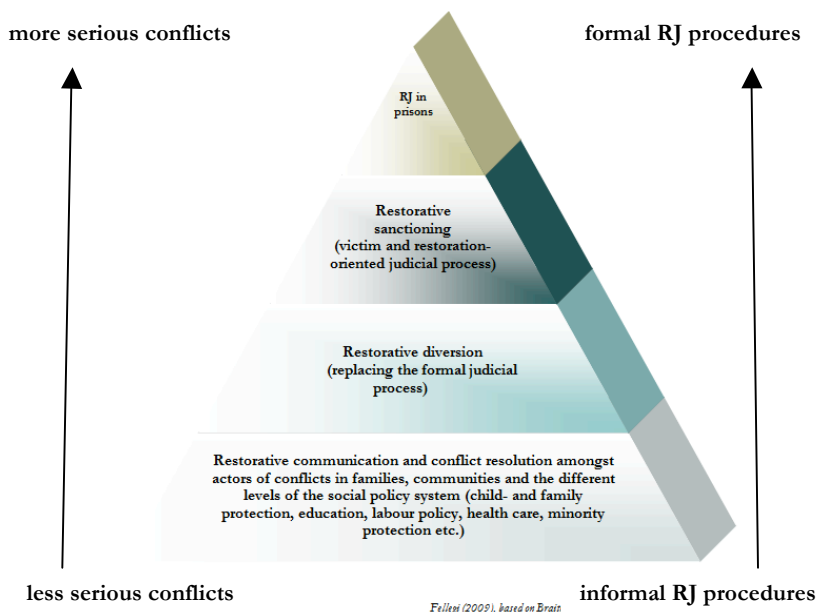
more serious conflicts

formal RJ procedures

RJ in prisons

Restorative sanctioning (victim and restoration-oriented judicial process)

Restorative diversion (replacing the formal judicial process)

Restorative communication and conflict resolution amongst actors of conflicts in families, communities and the different levels of the social policy system (child- and family protection, education, labour policy, health care, minority protection etc.)

less serious conflicts

Fellegi (2009), based on Brain

informal RJ procedures